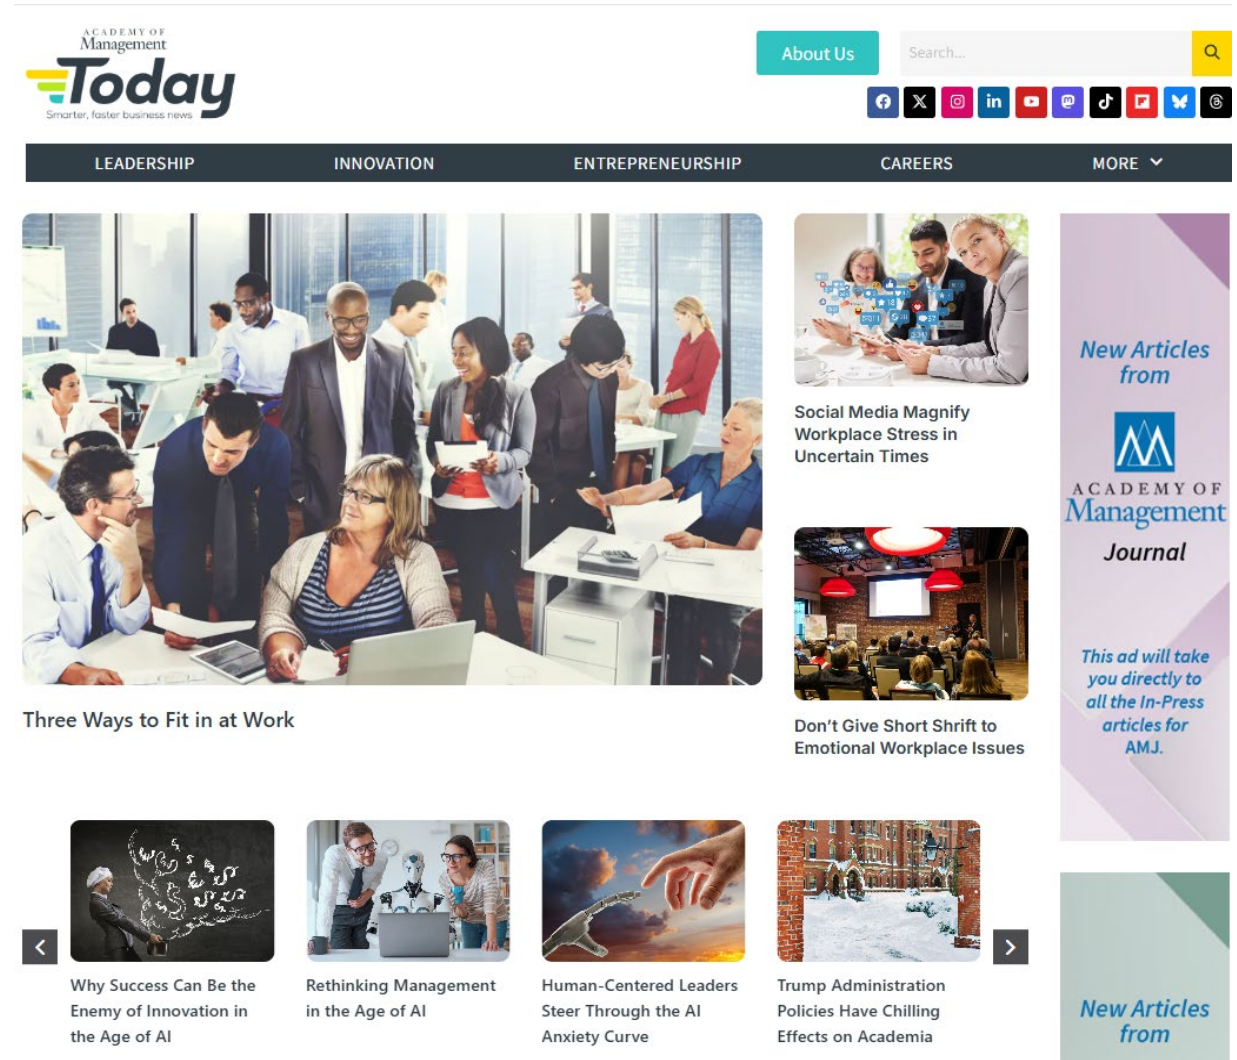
ACADEMY OF Management Today
Smarter, faster business news

About Us

Search...

LEADERSHIP
INNOVATION
ENTREPRENEURSHIP
CAREERS
MORE

Three Ways to Fit in at Work

Social Media Magnify Workplace Stress in Uncertain Times

Don't Give Short Shrift to Emotional Workplace Issues

New Articles from
ACADEMY OF Management
Journal
This ad will take you directly to all the In-Press articles for AMJ.

Why Success Can Be the Enemy of Innovation in the Age of AI

Rethinking Management in the Age of AI

Human-Centered Leaders Steer Through the AI Anxiety Curve

Trump Administration Policies Have Chilling Effects on Academia

New Articles from